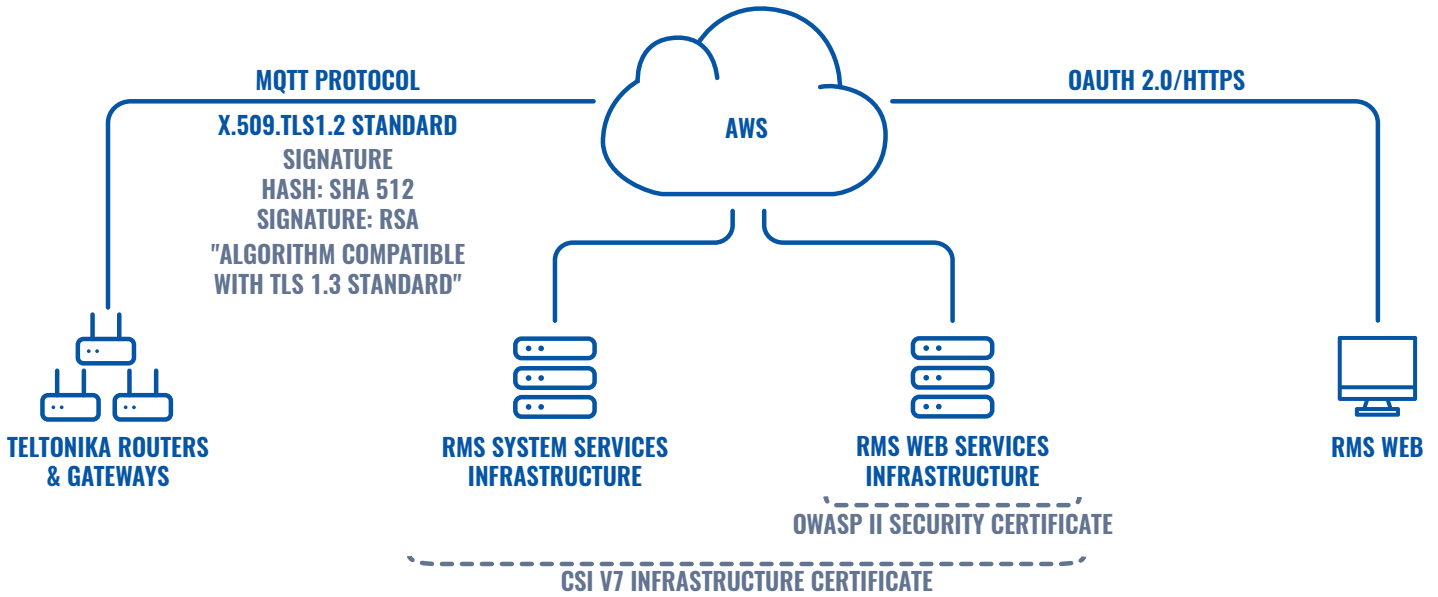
MQTT PROTOCOL

X.509.TLS1.2 STANDARD

SIGNATURE
HASH: SHA 512
SIGNATURE: RSA
"ALGORITHM COMPATIBLE WITH TLS 1.3 STANDARD"

AWS

OAUTH 2.0/HTTPS

TELTONIKA ROUTERS & GATEWAYS

RMS SYSTEM SERVICES INFRASTRUCTURE

RMS WEB SERVICES INFRASTRUCTURE

RMS WEB

OWASP II SECURITY CERTIFICATE

CSI V7 INFRASTRUCTURE CERTIFICATE